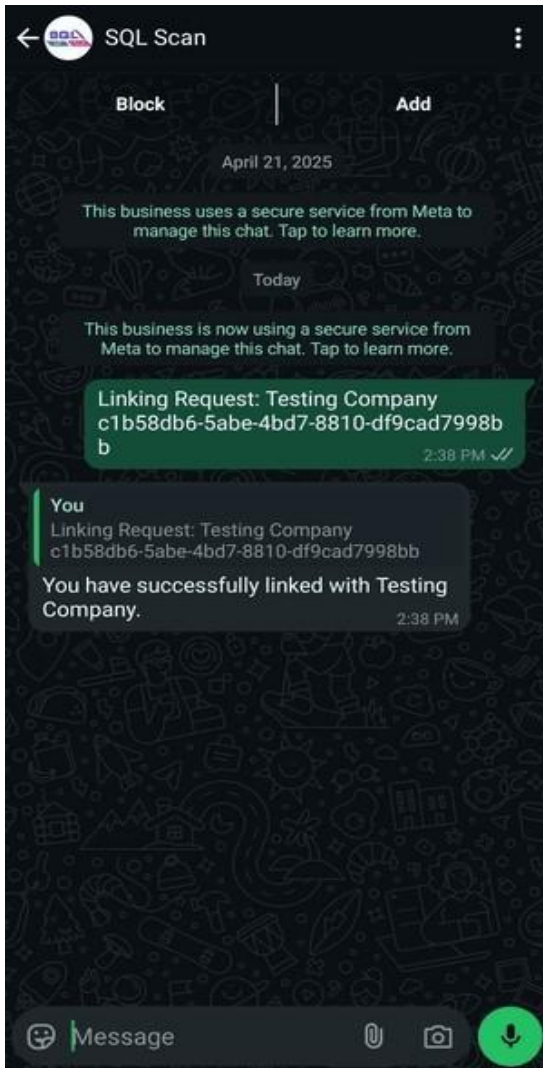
SQL Scan

Block

Add

April 21, 2025

This business uses a secure service from Meta to manage this chat. Tap to learn more.

Today

This business is now using a secure service from Meta to manage this chat. Tap to learn more.

Linking Request: Testing Company c1b58db6-5abe-4bd7-8810-df9cad7998bb

2:38 PM

You

Linking Request: Testing Company c1b58db6-5abe-4bd7-8810-df9cad7998bb

You have successfully linked with Testing Company.

2:38 PM

Message